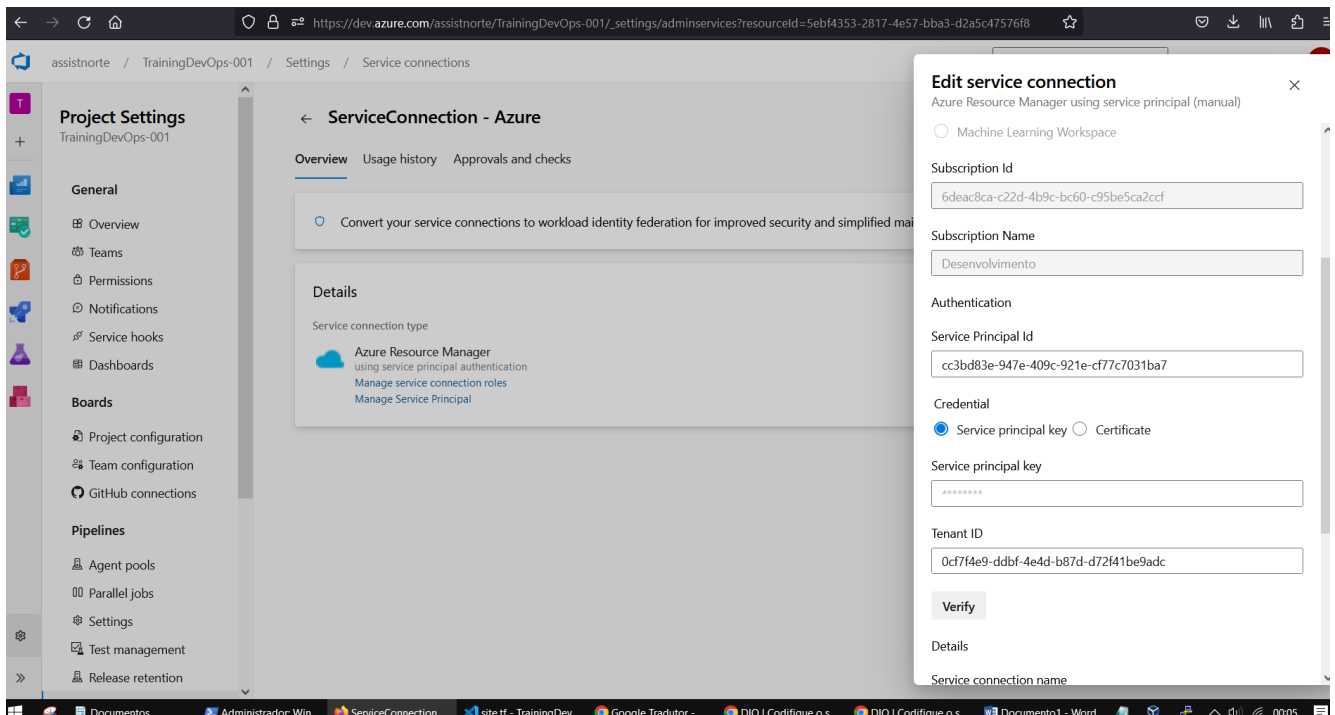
https://dev.azure.com/assistnorte/TrainingDevOps-001/_settings/adminservices?resourceId=5ebf4353-2817-4e57-bba3-d2a5c47576f8

assistnorte / TrainingDevOps-001 / Settings / Service connections

T

Project Settings
TrainingDevOps-001

General
Overview
Teams
Permissions
Notifications
Service hooks
Dashboards

Boards
Project configuration
Team configuration
GitHub connections

Pipelines
Agent pools
Parallel jobs
Settings
Test management
Release retention

ServiceConnection - Azure

Overview Usage history Approvals and checks

Convert your service connections to workload identity federation for improved security and simplified mai

Details

Service connection type

Azure Resource Manager
using service principal authentication
Manage service connection roles
Manage Service Principal

Edit service connection
Azure Resource Manager using service principal (manual)

Machine Learning Workspace

Subscription Id
6deac8ca-c22d-4b9c-bc60-c95be5ca2ccf

Subscription Name
Desenvolvimento

Authentication

Service Principal Id
cc3bd83e-947e-409c-921e-cf77c7031ba7

Credential
Service principal key Certificate

Service principal key
********

Tenant ID
0cf7f4e9-ddbf-4e4d-b87d-d72f41be9adc

Verify

Details

Service connection name

Documentos Administrador: Win ServiceConnection site.tf - TrainingDev Google Tradutor - DIO | Codifique o s DIO | Codifique o s Documento1 - Word 00:05